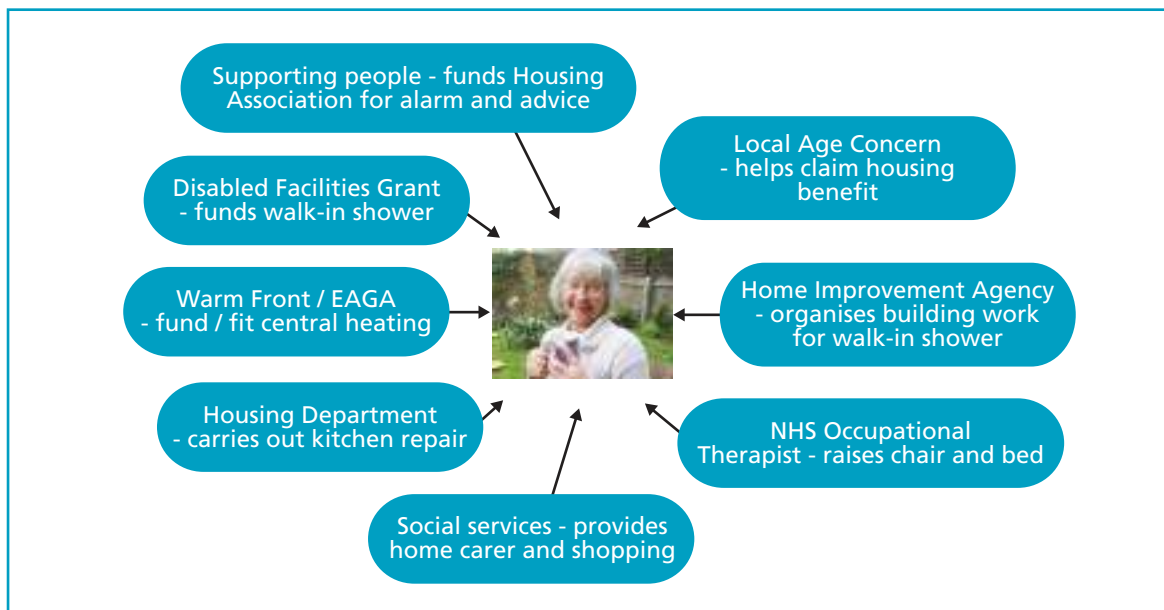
Supporting people - funds Housing Association for alarm and advice

Local Age Concern - helps claim housing benefit

Disabled Facilities Grant - funds walk-in shower

Warm Front / EAGA - fund / fit central heating

Home Improvement Agency - organises building work for walk-in shower

Housing Department - carries out kitchen repair

NHS Occupational Therapist - raises chair and bed

Social services - provides home carer and shopping